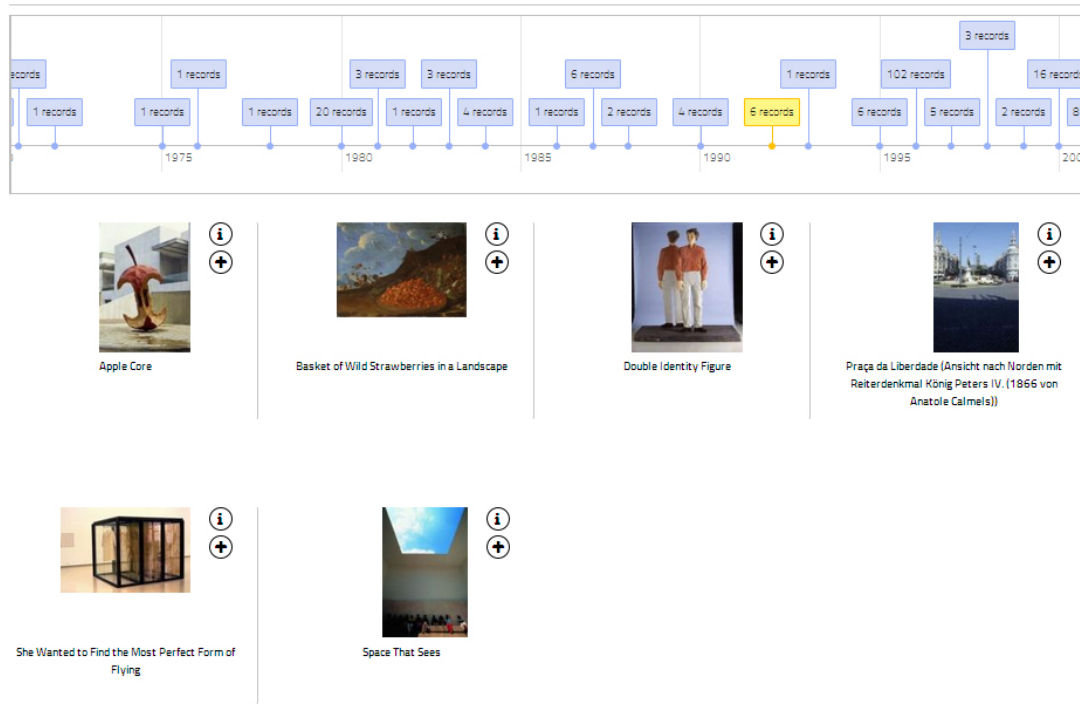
ecords
1 records
1 records
1 records
1 records
20 records
3 records
1 records
3 records
4 records
1 records
6 records
2 records
4 records
6 records
1 records
6 records
102 records
5 records
3 records
2 records
16 recor
8

1975
1980
1985
1990
1995
200

Apple Core

Basket of Wild Strawberries in a Landscape

Double Identity Figure

Praça da Liberdade (Ansicht nach Norden mit Reiterdenkmal König Peters IV. (1866 von Anatole Calmels))

She Wanted to Find the Most Perfect Form of Flying

Space That Sees